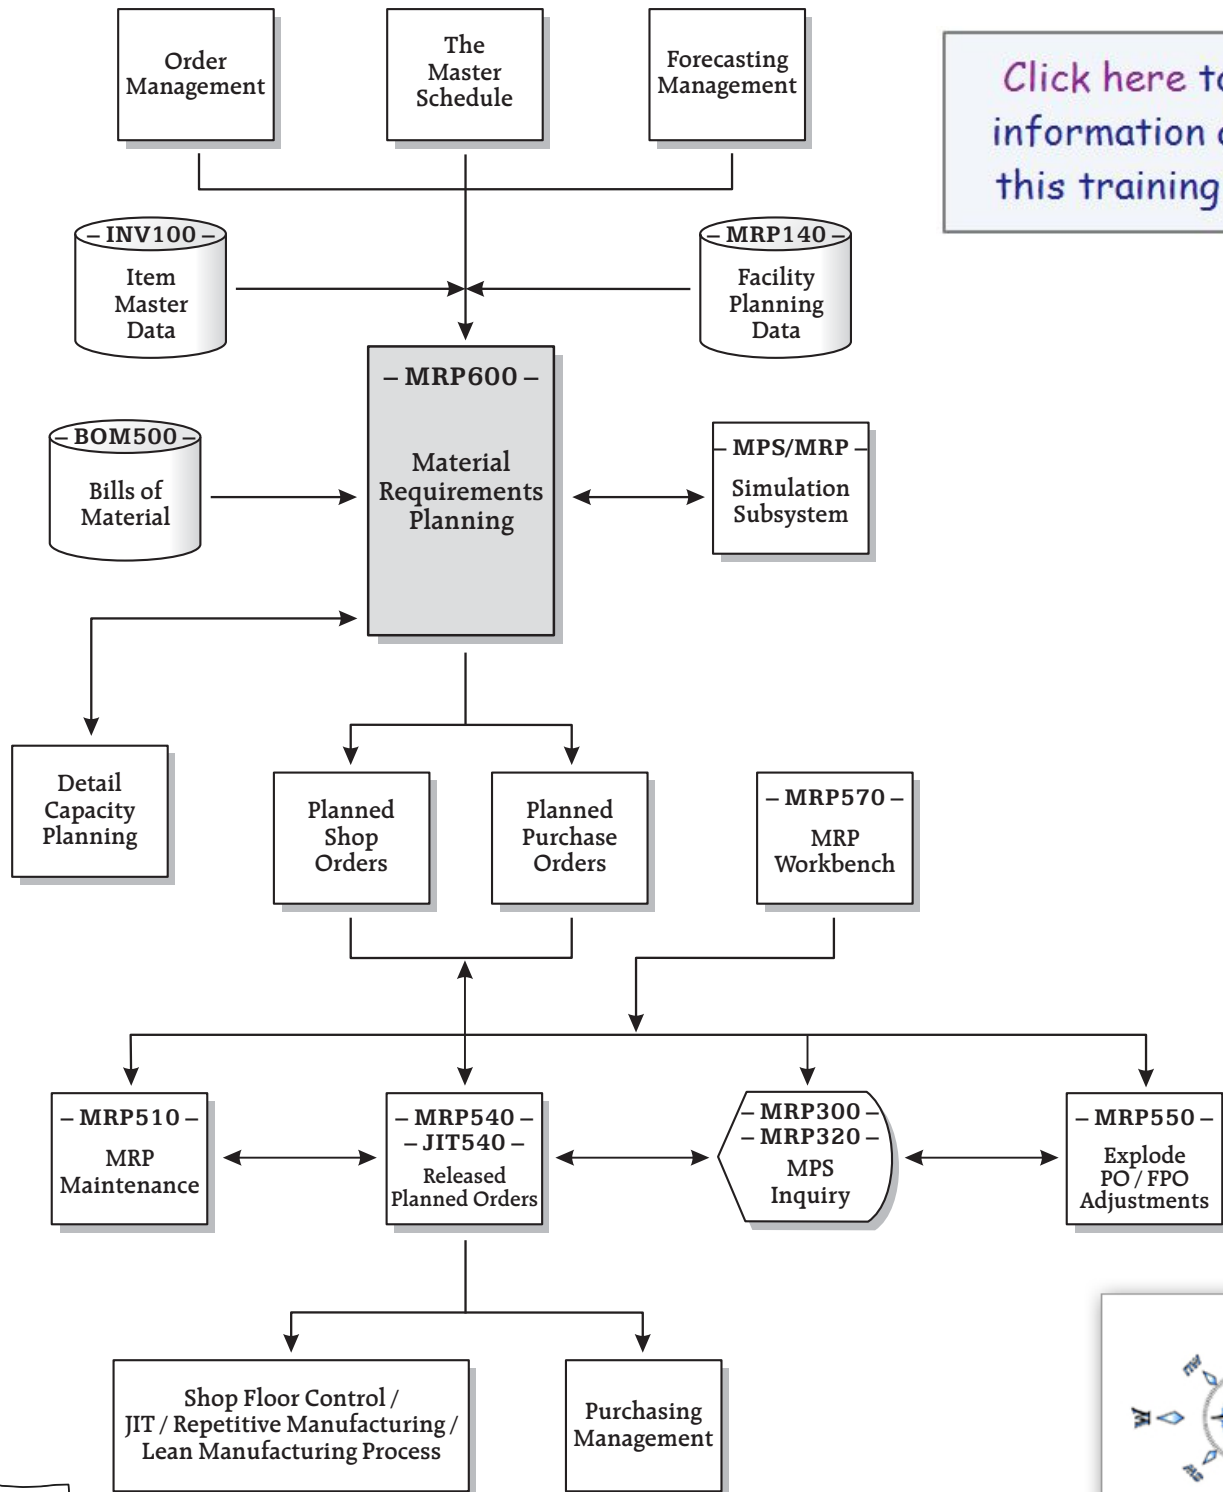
Order Management

The Master Schedule

Forecasting Management

Click here to information this training

– INV100 –
Item Master Data

– MRP140 –
Facility Planning Data

– MRP600 –
Material Requirements Planning

– BOM500 –
Bills of Material

– MPS/MRP –
Simulation Subsystem

Detail Capacity Planning

Planned Shop Orders

Planned Purchase Orders

– MRP570 –
MRP Workbench

– MRP510 –
MRP Maintenance

– MRP540 –
– JIT540 –
Released Planned Orders

– MRP300 –
– MRP320 –
MPS Inquiry

– MRP550 –
Explode PO / FPO Adjustments

Shop Floor Control / JIT / Repetitive Manufacturing / Lean Manufacturing Process

Purchasing Management

NW
W
SW